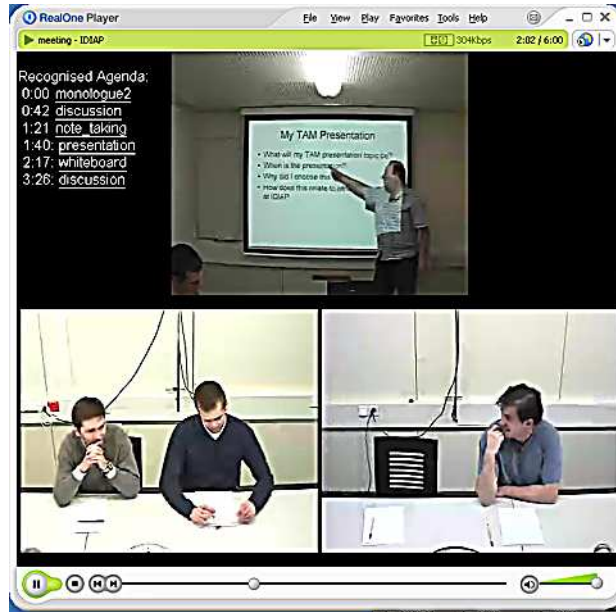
RealOne Player

File View Play Favorites Tools Help

meeting - IDIAP

304Kbps 2:02 / 6:00

Recognised Agenda:
0:00 monologue2
0:42 discussion
1:21 note_taking
1:40: presentation
2:17: whiteboard
3:26: discussion

My TAM Presentation

• What will my TAM presentation topic be?
• When is the presentation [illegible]
• Why did I choose this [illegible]
• How does this relate to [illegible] at IDIAP